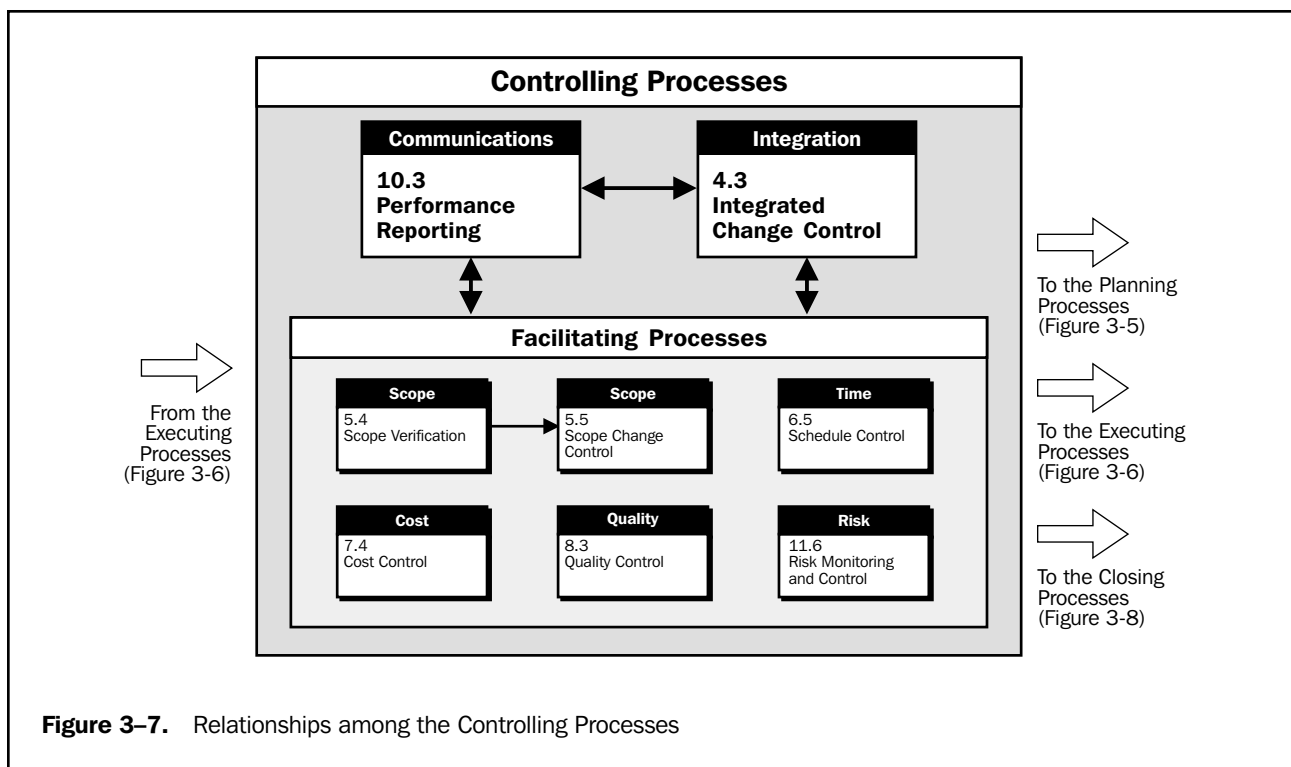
Controlling Processes

Communications

10.3 Performance Reporting

Integration

4.3 Integrated Change Control

From the Executing Processes (Figure 3-6)

Facilitating Processes

Scope

5.4 Scope Verification

Scope

5.5 Scope Change Control

Time

6.5 Schedule Control

Cost

7.4 Cost Control

Quality

8.3 Quality Control

Risk

11.6 Risk Monitoring and Control

To the Planning Processes (Figure 3-5)

To the Executing Processes (Figure 3-6)

To the Closing Processes (Figure 3-8)

Figure 3–7. Relationships among the Controlling Processes